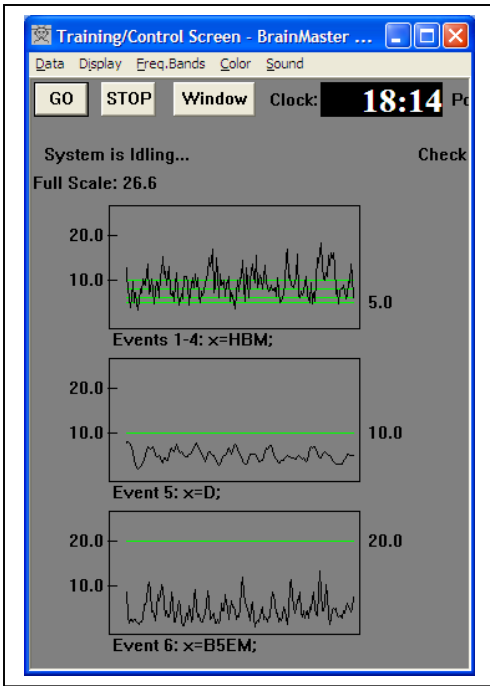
Training/Control Screen - BrainMaster ...

Data Display Freq.Bands Color Sound

GO STOP Window Clock: 18:14 Po

System is Idling... Check

Full Scale: 26.6

20.0

10.0

5.0

Events 1-4: x=HBM;

20.0

10.0

10.0

Event 5: x=D;

20.0

20.0

10.0

Event 6: x=B5EM;